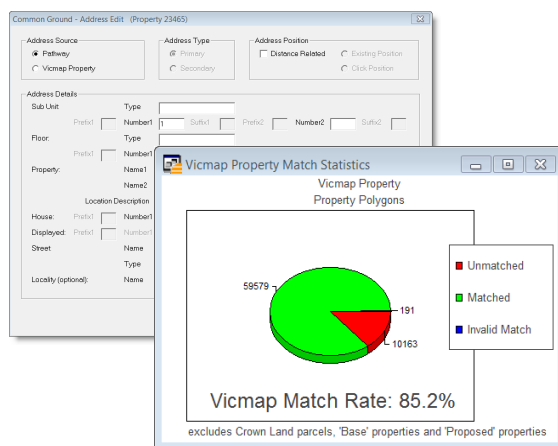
Common Ground - Address Edit (Property 23465)

Address Source
Pathway
Vicmap Property

Address Type
Primary
Secondary

Address Position
Distance Related
Existing Position
Click Position

Address Details
Sub Unit
Type
Prefix1
Number1
1
Suffix1
Prefix2
Number2
Suffix2
Floor.
Type
Prefix1
Number1
Property:
Name1
Name2
Location Description
House:
Prefix1
Number1
Displayed:
Prefix1
Number1
Street
Name
Type
Locality (optional):
Name

Vicmap Property Match Statistics

Vicmap Property
Property Polygons

59579
191
10163

Unmatched
Matched
Invalid Match

Vicmap Match Rate: 85.2%

excludes Crown Land parcels, 'Base' properties and 'Proposed' properties